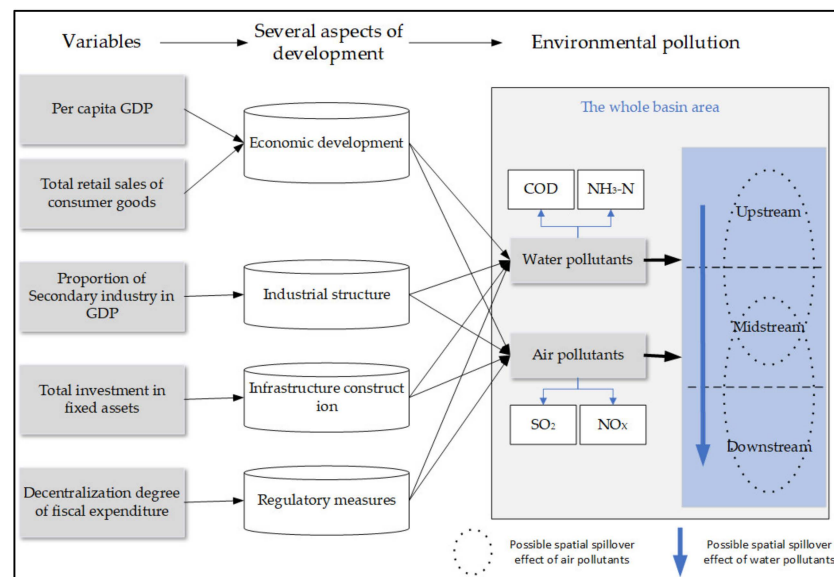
Variables

Several aspects of development

Environmental pollution

Per capita GDP

Total retail sales of consumer goods

Proportion of Secondary industry in GDP

Total investment in fixed assets

Decentralization degree of fiscal expenditure

Economic development

Industrial structure

Infrastructure construction

Regulatory measures

The whole basin area

COD

$NH_3$-N

Water pollutants

Air pollutants

$SO_2$

$NO_X$

Upstream

Midstream

Downstream

Possible spatial spillover effect of air pollutants

Possible spatial spillover effect of water pollutants